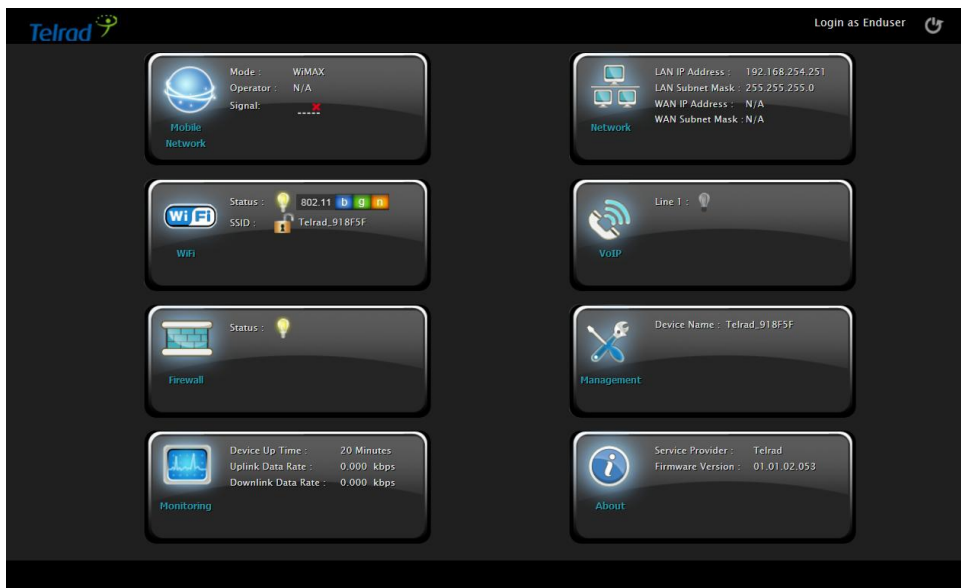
Telrad

Login as Enduser

Mobile Network

Mode : WiMAX
Operator : N/A
Signal: -----

Network

LAN IP Address : 192.168.254.251
LAN Subnet Mask : 255.255.255.0
WAN IP Address : N/A
WAN Subnet Mask : N/A

WiFi

Wi Fi

Status : 802.11 b g n
SSID : Telrad_918F5F

VoIP

Line 1 :

Firewall

Status :

Management

Device Name : Telrad_918F5F

Monitoring

Device Up Time : 20 Minutes
Uplink Data Rate : 0.000 kbps
Downlink Data Rate : 0.000 kbps

About

Service Provider : Telrad
Firmware Version : 01.01.02.053